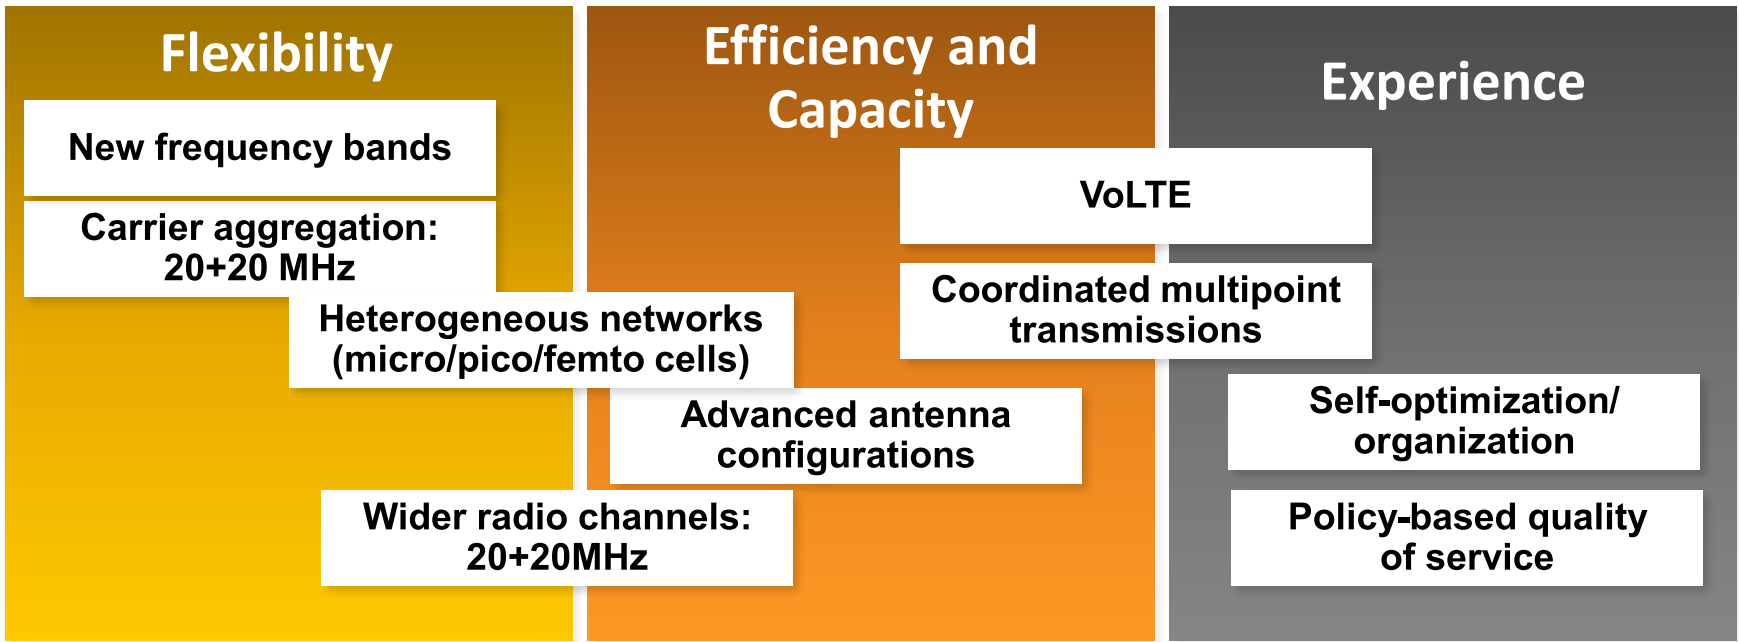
Flexibility

Efficiency and Capacity

Experience

New frequency bands

Carrier aggregation: 20+20 MHz

Heterogeneous networks (micro/pico/femto cells)

Wider radio channels: 20+20MHz

Advanced antenna configurations

VoLTE

Coordinated multipoint transmissions

Self-optimization/ organization

Policy-based quality of service